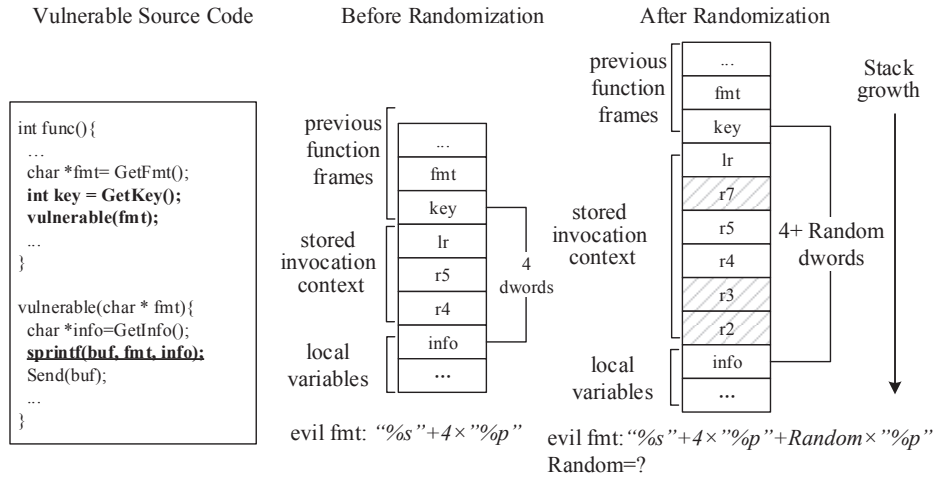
Vulnerable Source Code

int func(){
…
char *fmt= GetFmt();
**int key = GetKey();**
**vulnerable(fmt);**
...
}

vulnerable(char * fmt){
char *info=GetInfo();
**sprintf(buf, fmt, info);**
Send(buf);
...
}

Before Randomization

previous function frames

...

fmt

key

stored invocation context

lr

r5

r4

4 dwords

local variables

info

...

evil fmt: *"%s"+4×"%p"*

After Randomization

previous function frames

...

fmt

key

lr

r7

stored invocation context

r5

r4

r3

r2

4+ Random dwords

local variables

info

...

Stack growth

evil fmt: *"%s"+4×"%p"+Random×"%p"*
Random=?